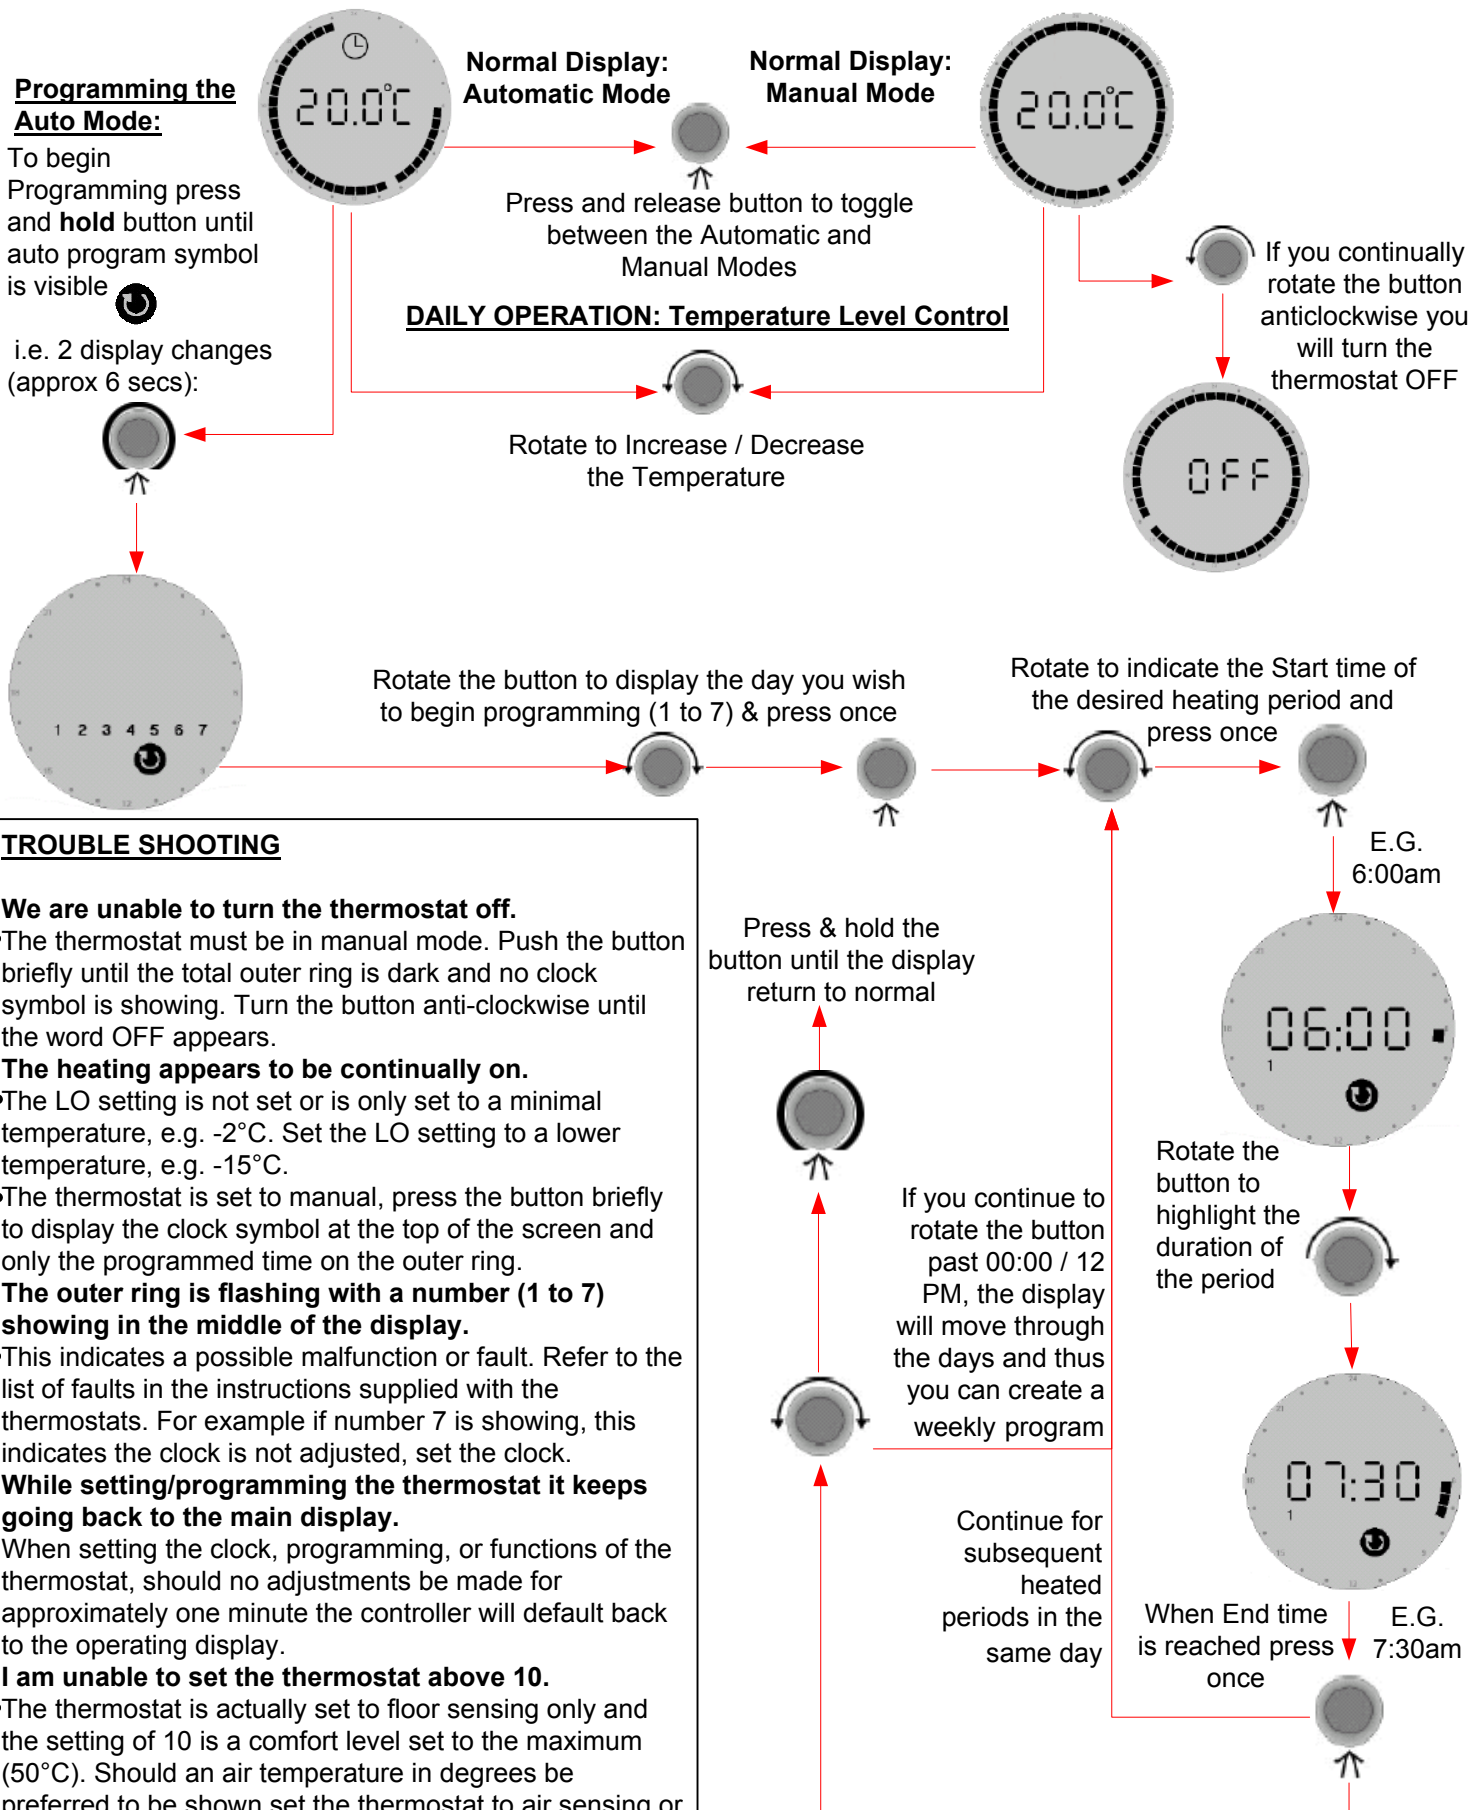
Programming the Auto Mode:

To begin Programming press and **hold** button until auto program symbol is visible

i.e. 2 display changes (approx 6 secs):

20.0°C

Normal Display: Automatic Mode

Normal Display: Manual Mode

20.0°C

Press and release button to toggle between the Automatic and Manual Modes

If you continually rotate the button anticlockwise you will turn the thermostat OFF

DAILY OPERATION: Temperature Level Control

Rotate to Increase / Decrease the Temperature

OFF

1 2 3 4 5 6 7

Rotate the button to display the day you wish to begin programming (1 to 7) & press once

Rotate to indicate the Start time of the desired heating period and press once

E.G. 6:00am

TROUBLE SHOOTING

**We are unable to turn the thermostat off.**
The thermostat must be in manual mode. Push the button briefly until the total outer ring is dark and no clock symbol is showing. Turn the button anti-clockwise until the word OFF appears.
**The heating appears to be continually on.**
The LO setting is not set or is only set to a minimal temperature, e.g. -2°C. Set the LO setting to a lower temperature, e.g. -15°C.
The thermostat is set to manual, press the button briefly to display the clock symbol at the top of the screen and only the programmed time on the outer ring.
**The outer ring is flashing with a number (1 to 7) showing in the middle of the display.**
This indicates a possible malfunction or fault. Refer to the list of faults in the instructions supplied with the thermostats. For example if number 7 is showing, this indicates the clock is not adjusted, set the clock.
**While setting/programming the thermostat it keeps going back to the main display.**
When setting the clock, programming, or functions of the thermostat, should no adjustments be made for approximately one minute the controller will default back to the operating display.
**I am unable to set the thermostat above 10.**
The thermostat is actually set to floor sensing only and the setting of 10 is a comfort level set to the maximum (50°C). Should an air temperature in degrees be preferred to be shown set the thermostat to air sensing or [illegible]

Press & hold the button until the display return to normal

06:00
1

Rotate the button to highlight the duration of the period

If you continue to rotate the button past 00:00 / 12 PM, the display will move through the days and thus you can create a weekly program

07:30
1

Continue for subsequent heated periods in the same day

When End time is reached press once

E.G. 7:30am